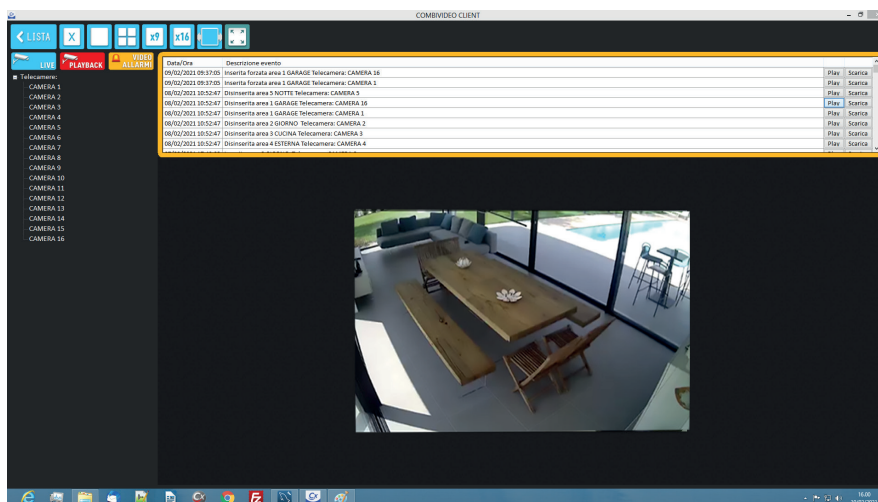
COMBIVIDEO CLIENT

LISTA X x9 x16

LIVE PLAYBACK VIDEO ALLARMI

Telecamere:
CAMERA 1
CAMERA 2
CAMERA 3
CAMERA 4
CAMERA 5
CAMERA 6
CAMERA 7
CAMERA 8
CAMERA 9
CAMERA 10
CAMERA 11
CAMERA 12
CAMERA 13
CAMERA 14
CAMERA 15
CAMERA 16

| Data/Ora | Descrizione evento | | |
|---|---|---|---|
| 09/02/2021 09:37:05 | Inserita forzata area 1 GARAGE Telecamera: CAMERA 16 | Play | Scarica |
| 09/02/2021 09:37:05 | Inserita forzata area 1 GARAGE Telecamera: CAMERA 1 | Play | Scarica |
| 08/02/2021 10:52:47 | Disinserita area 5 NOTTE Telecamera: CAMERA 5 | Play | Scarica |
| 08/02/2021 10:52:47 | Disinserita area 1 GARAGE Telecamera: CAMERA 16 | Play | Scarica |
| 08/02/2021 10:52:47 | Disinserita area 1 GARAGE Telecamera: CAMERA 1 | Play | Scarica |
| 08/02/2021 10:52:47 | Disinserita area 2 GIORNO Telecamera: CAMERA 2 | Play | Scarica |
| 08/02/2021 10:52:47 | Disinserita area 3 CUCINA Telecamera: CAMERA 3 | Play | Scarica |
| 08/02/2021 10:52:47 | Disinserita area 4 ESTERNA Telecamera: CAMERA 4 | Play | Scarica |
| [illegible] | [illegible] | Play | Scarica |

16.00
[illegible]